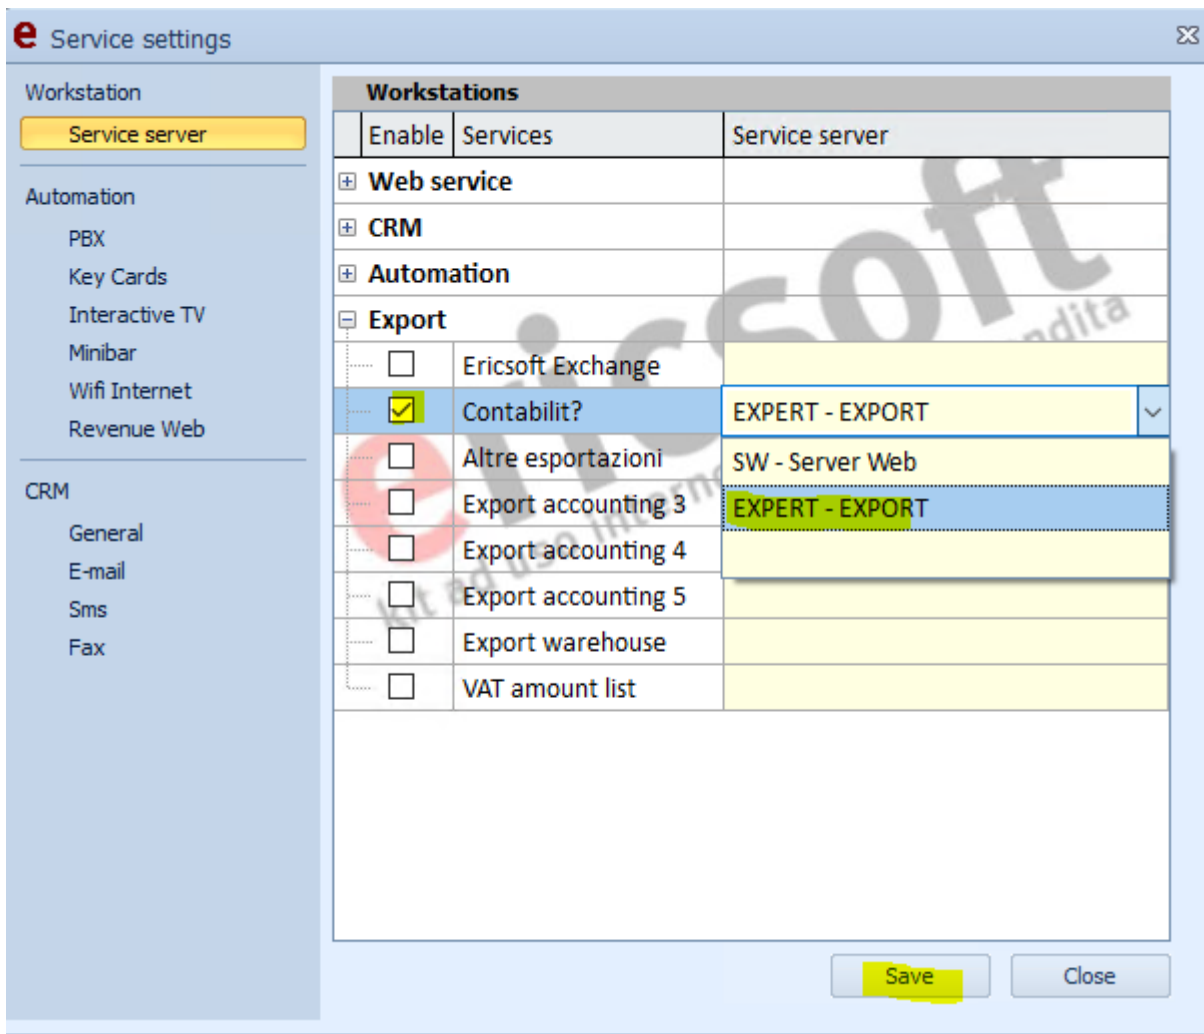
e Service settings

Workstation
Service server

Automation
PBX
Key Cards
Interactive TV
Minibar
Wifi Internet
Revenue Web

CRM
General
E-mail
Sms
Fax

Workstations

| Enable | Services | Service server |
|---|---|---|
| ⊞ Web service | | |
| ⊞ CRM | | |
| ⊞ Automation | | |
| ⊟ Export | | |
| ☐ | Ericsoft Exchange | |
| ☑ | Contabilit? | EXPERT - EXPORT |
| ☐ | Altre esportazioni | SW - Server Web |
| ☐ | Export accounting 3 | EXPERT - EXPORT |
| ☐ | Export accounting 4 | |
| ☐ | Export accounting 5 | |
| ☐ | Export warehouse | |
| ☐ | VAT amount list | |

ericsoft
kit ad uso inform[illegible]
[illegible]ndita

Save
Close